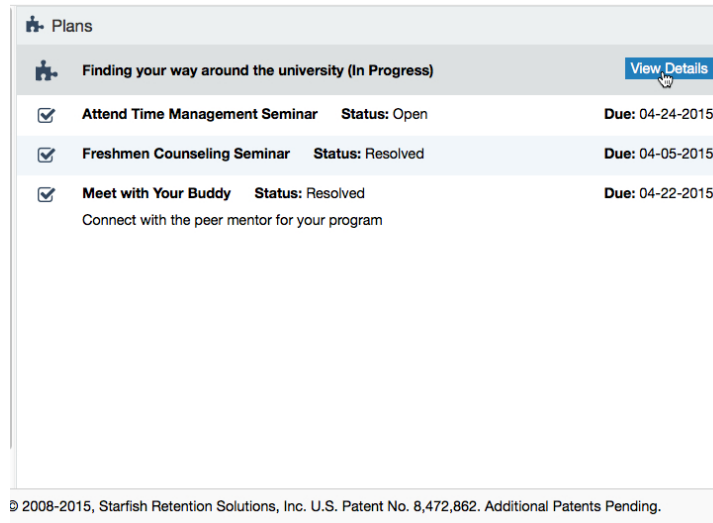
Plans

Finding your way around the university (In Progress)

View Details

Attend Time Management Seminar Status: Open Due: 04-24-2015

Freshmen Counseling Seminar Status: Resolved Due: 04-05-2015

Meet with Your Buddy Status: Resolved Due: 04-22-2015

Connect with the peer mentor for your program

© 2008-2015, Starfish Retention Solutions, Inc. U.S. Patent No. 8,472,862. Additional Patents Pending.